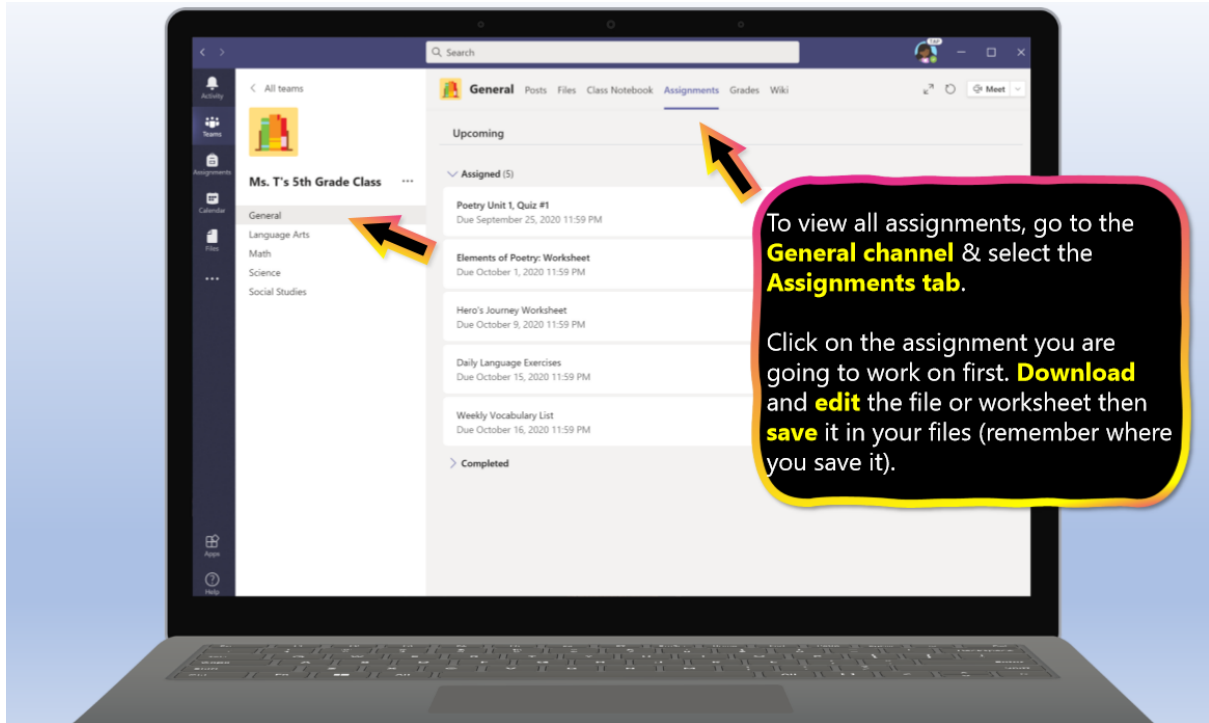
Search

Activity
Teams
Assignments
Calendar
Files
...
Apps
Help

< All teams

Ms. T's 5th Grade Class ...

General
Language Arts
Math
Science
Social Studies

General Posts Files Class Notebook Assignments Grades Wiki

Meet

Upcoming

Assigned (5)

Poetry Unit 1, Quiz #1
Due September 25, 2020 11:59 PM

Elements of Poetry: Worksheet
Due October 1, 2020 11:59 PM

Hero's Journey Worksheet
Due October 9, 2020 11:59 PM

Daily Language Exercises
Due October 15, 2020 11:59 PM

Weekly Vocabulary List
Due October 16, 2020 11:59 PM

Completed

To view all assignments, go to the General channel & select the Assignments tab.

Click on the assignment you are going to work on first. Download and edit the file or worksheet then save it in your files (remember where you save it).